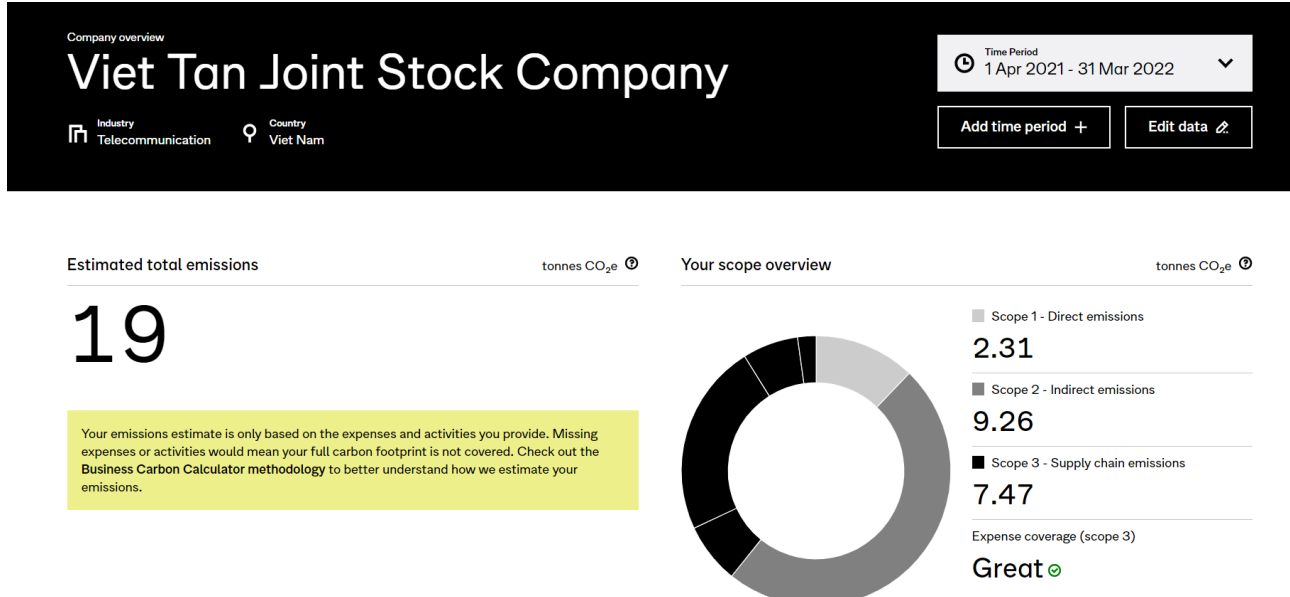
Company overview

Viet Tan Joint Stock Company

Industry
Telecommunication

Country
Viet Nam

Time Period
1 Apr 2021 - 31 Mar 2022

Add time period +

Edit data

Estimated total emissions

tonnes $CO_2e$

19

Your emissions estimate is only based on the expenses and activities you provide. Missing expenses or activities would mean your full carbon footprint is not covered. Check out the **Business Carbon Calculator methodology** to better understand how we estimate your emissions.

Your scope overview

tonnes $CO_2e$

Scope 1 - Direct emissions

2.31

Scope 2 - Indirect emissions

9.26

Scope 3 - Supply chain emissions

7.47

Expense coverage (scope 3)

Great